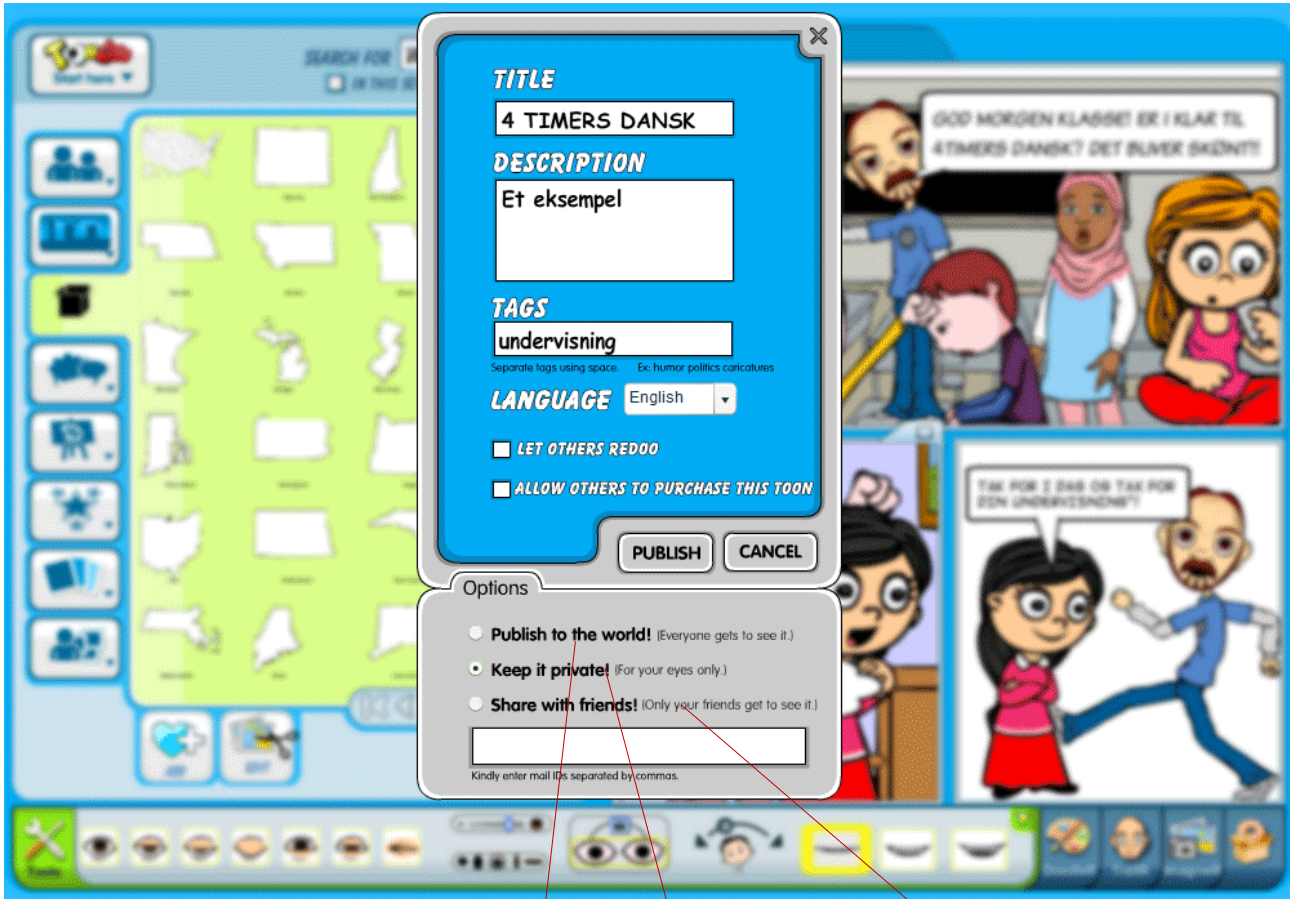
TITLE

4 TIMERS DANSK

DESCRIPTION

Et eksempel

TAGS

undervisning

Separate tags using space. Ex: humor politics caricatures

LANGUAGE English

LET OTHERS REDOO

ALLOW OTHERS TO PURCHASE THIS TOON

PUBLISH CANCEL

Options

Publish to the world! (Everyone gets to see it.)

Keep it private! (For your eyes only.)

Share with friends! (Only your friends get to see it.)

Kindly enter mail IDs separated by commas.

GOD MORGEN KLASSE! ER I KLAR TIL 4TIMERS DANSK? DET BLIVER SKØNT!!

TAK FOR I DAG OG TAK FOR DIN UNDERVISNING!?

SEARCH FOR

IN THIS SE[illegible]

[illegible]

Tools